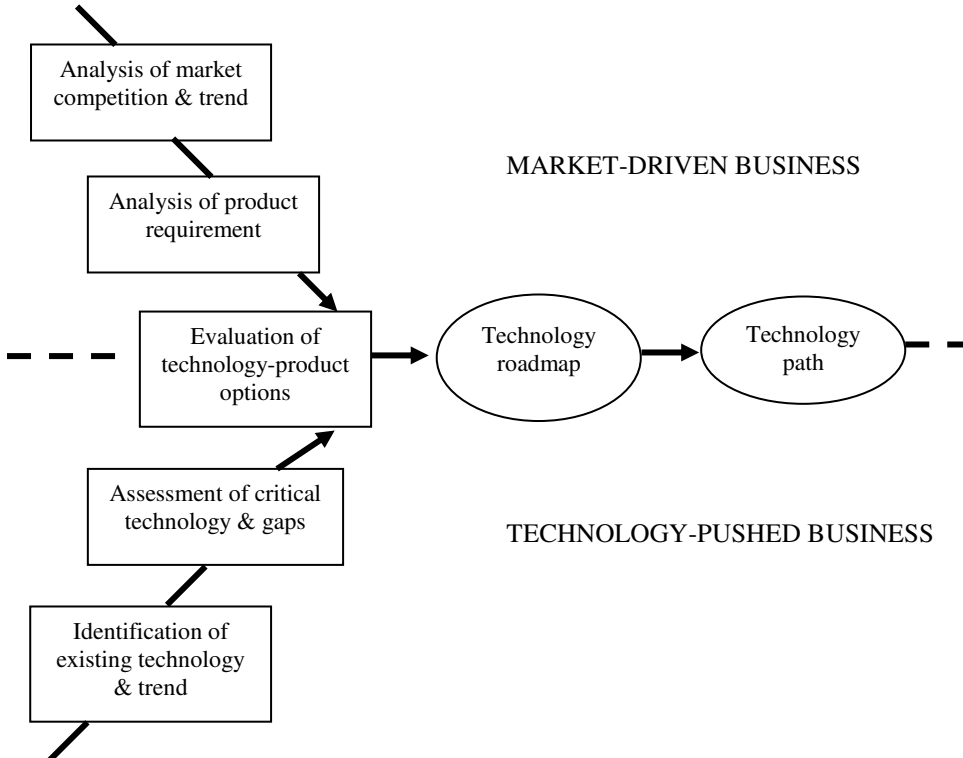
Analysis of market competition & trend

MARKET-DRIVEN BUSINESS

Analysis of product requirement

Evaluation of technology-product options

Technology roadmap

Technology path

Assessment of critical technology & gaps

TECHNOLOGY-PUSHED BUSINESS

Identification of existing technology & trend